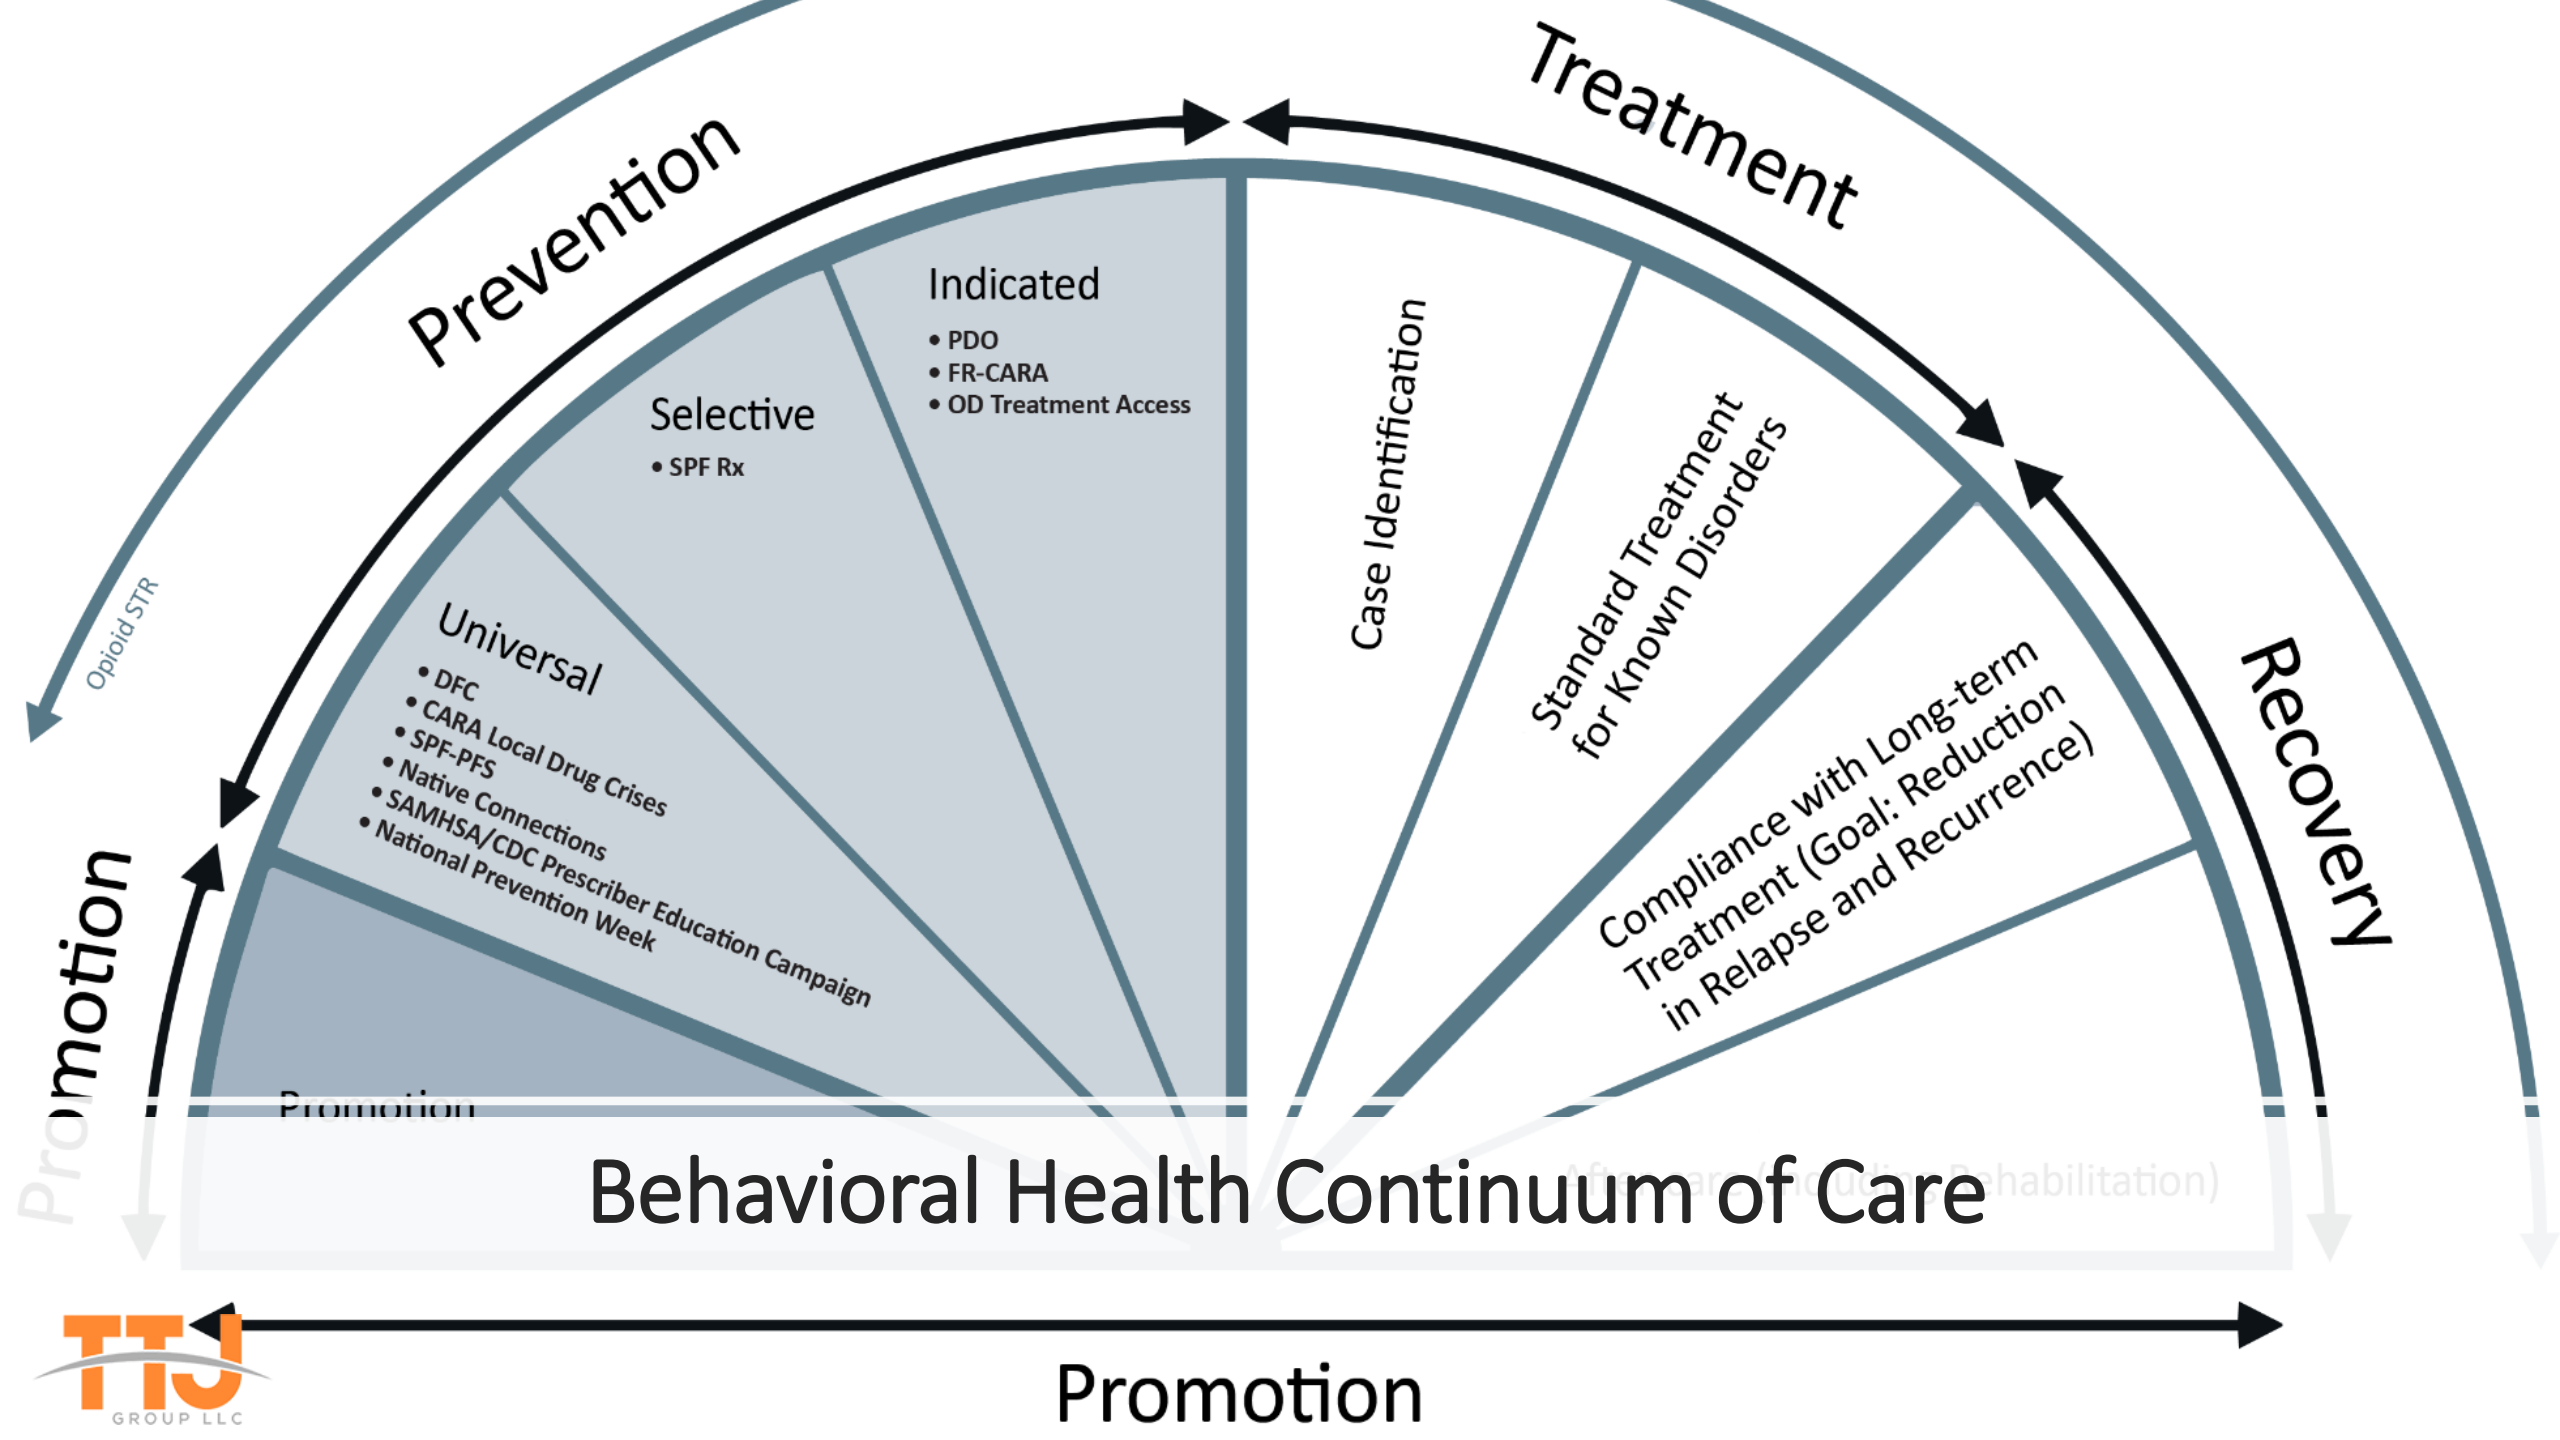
Prevention

Treatment

Opioid STR

Indicated
• PDO
• FR-CARA
• OD Treatment Access

Selective
• SPF Rx

Universal
• DFC
• CARA Local Drug Crises
• SPF-PFS
• Native Connections
• SAMHSA/CDC Prescriber Education Campaign
• National Prevention Week

Case Identification

Standard Treatment for Known Disorders

Compliance with Long-term Treatment (Goal: Reduction in Relapse and Recurrence)

Recovery

Promotion

Promotion

After-care (Including Rehabilitation)

Behavioral Health Continuum of Care

TTJ GROUP LLC

Promotion